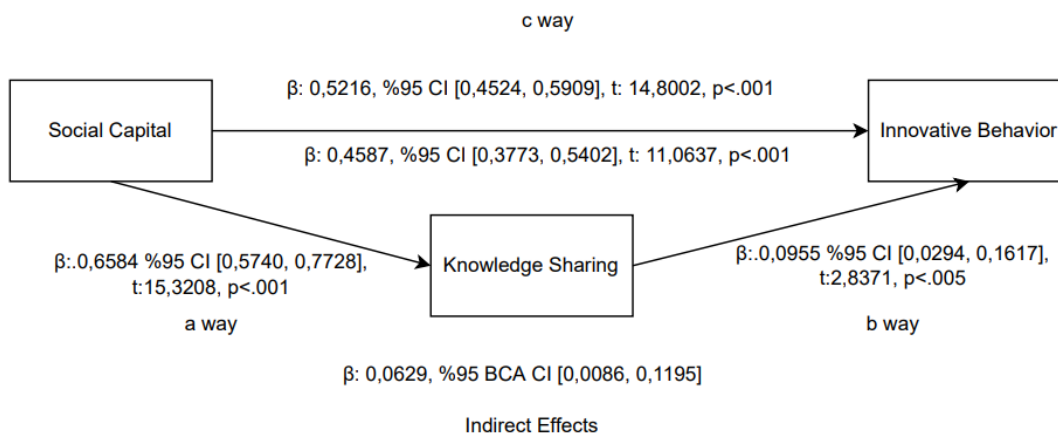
c way

β: 0,5216, %95 CI [0,4524, 0,5909], t: 14,8002, p<.001

Social Capital

Innovative Behavior

β: 0,4587, %95 CI [0,3773, 0,5402], t: 11,0637, p<.001

β:.0,6584 %95 CI [0,5740, 0,7728], t:15,3208, p<.001

Knowledge Sharing

β:.0,0955 %95 CI [0,0294, 0,1617], t:2,8371, p<.005

a way

b way

β: 0,0629, %95 BCA CI [0,0086, 0,1195]

Indirect Effects